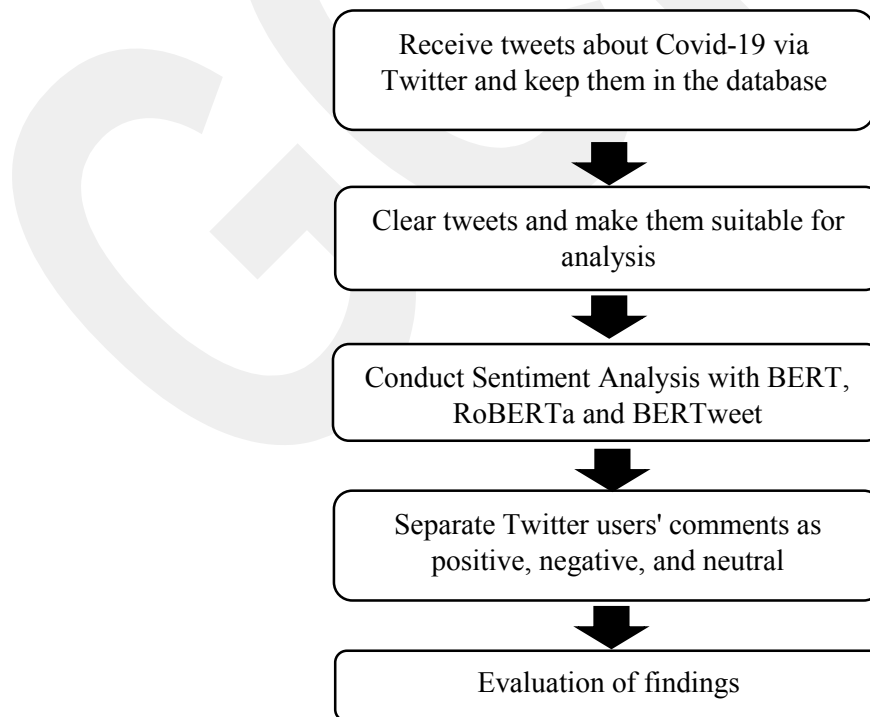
Receive tweets about Covid-19 via Twitter and keep them in the database

Clear tweets and make them suitable for analysis

Conduct Sentiment Analysis with BERT, RoBERTa and BERTweet

Separate Twitter users' comments as positive, negative, and neutral

Evaluation of findings